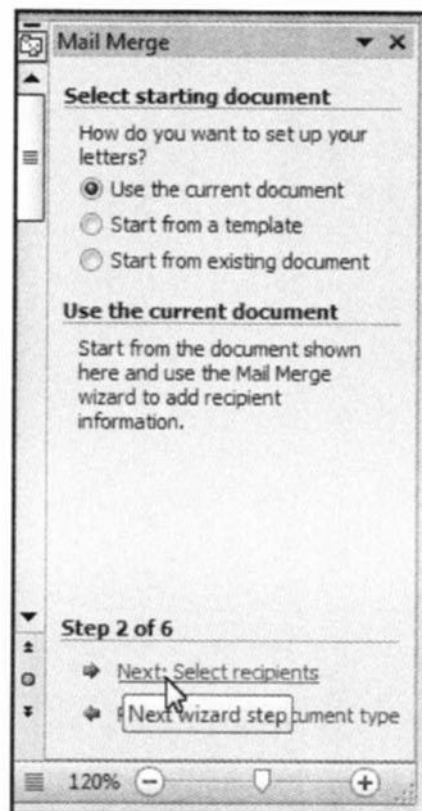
Mail Merge

Select starting document

How do you want to set up your letters?

Use the current document

Start from a template

Start from existing document

Use the current document

Start from the document shown here and use the Mail Merge wizard to add recipient information.

Step 2 of 6

Next: Select recipients

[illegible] Next wizard step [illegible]cument type

120%